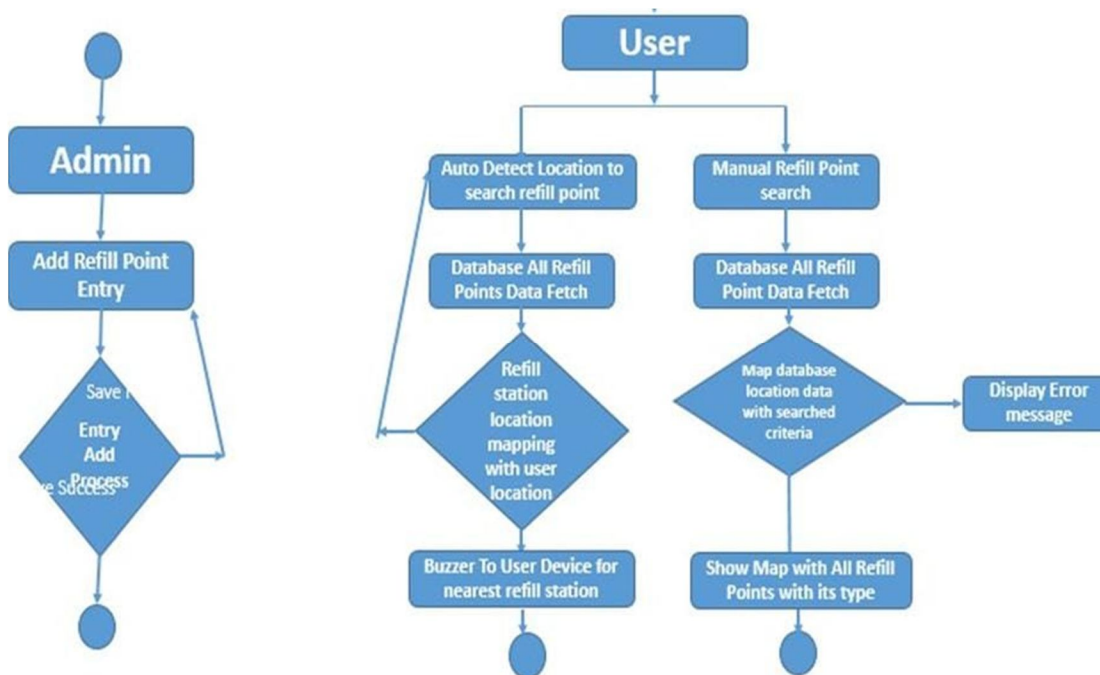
Admin

Add Refill Point Entry

Save I

Entry Add Process

e Success

User

Auto Detect Location to search refill point

Manual Refill Point search

Database All Refill Points Data Fetch

Database All Refill Point Data Fetch

Refill station location mapping with user location

Map database location data with searched criteria

Display Error message

Buzzer To User Device for nearest refill station

Show Map with All Refill Points with its type